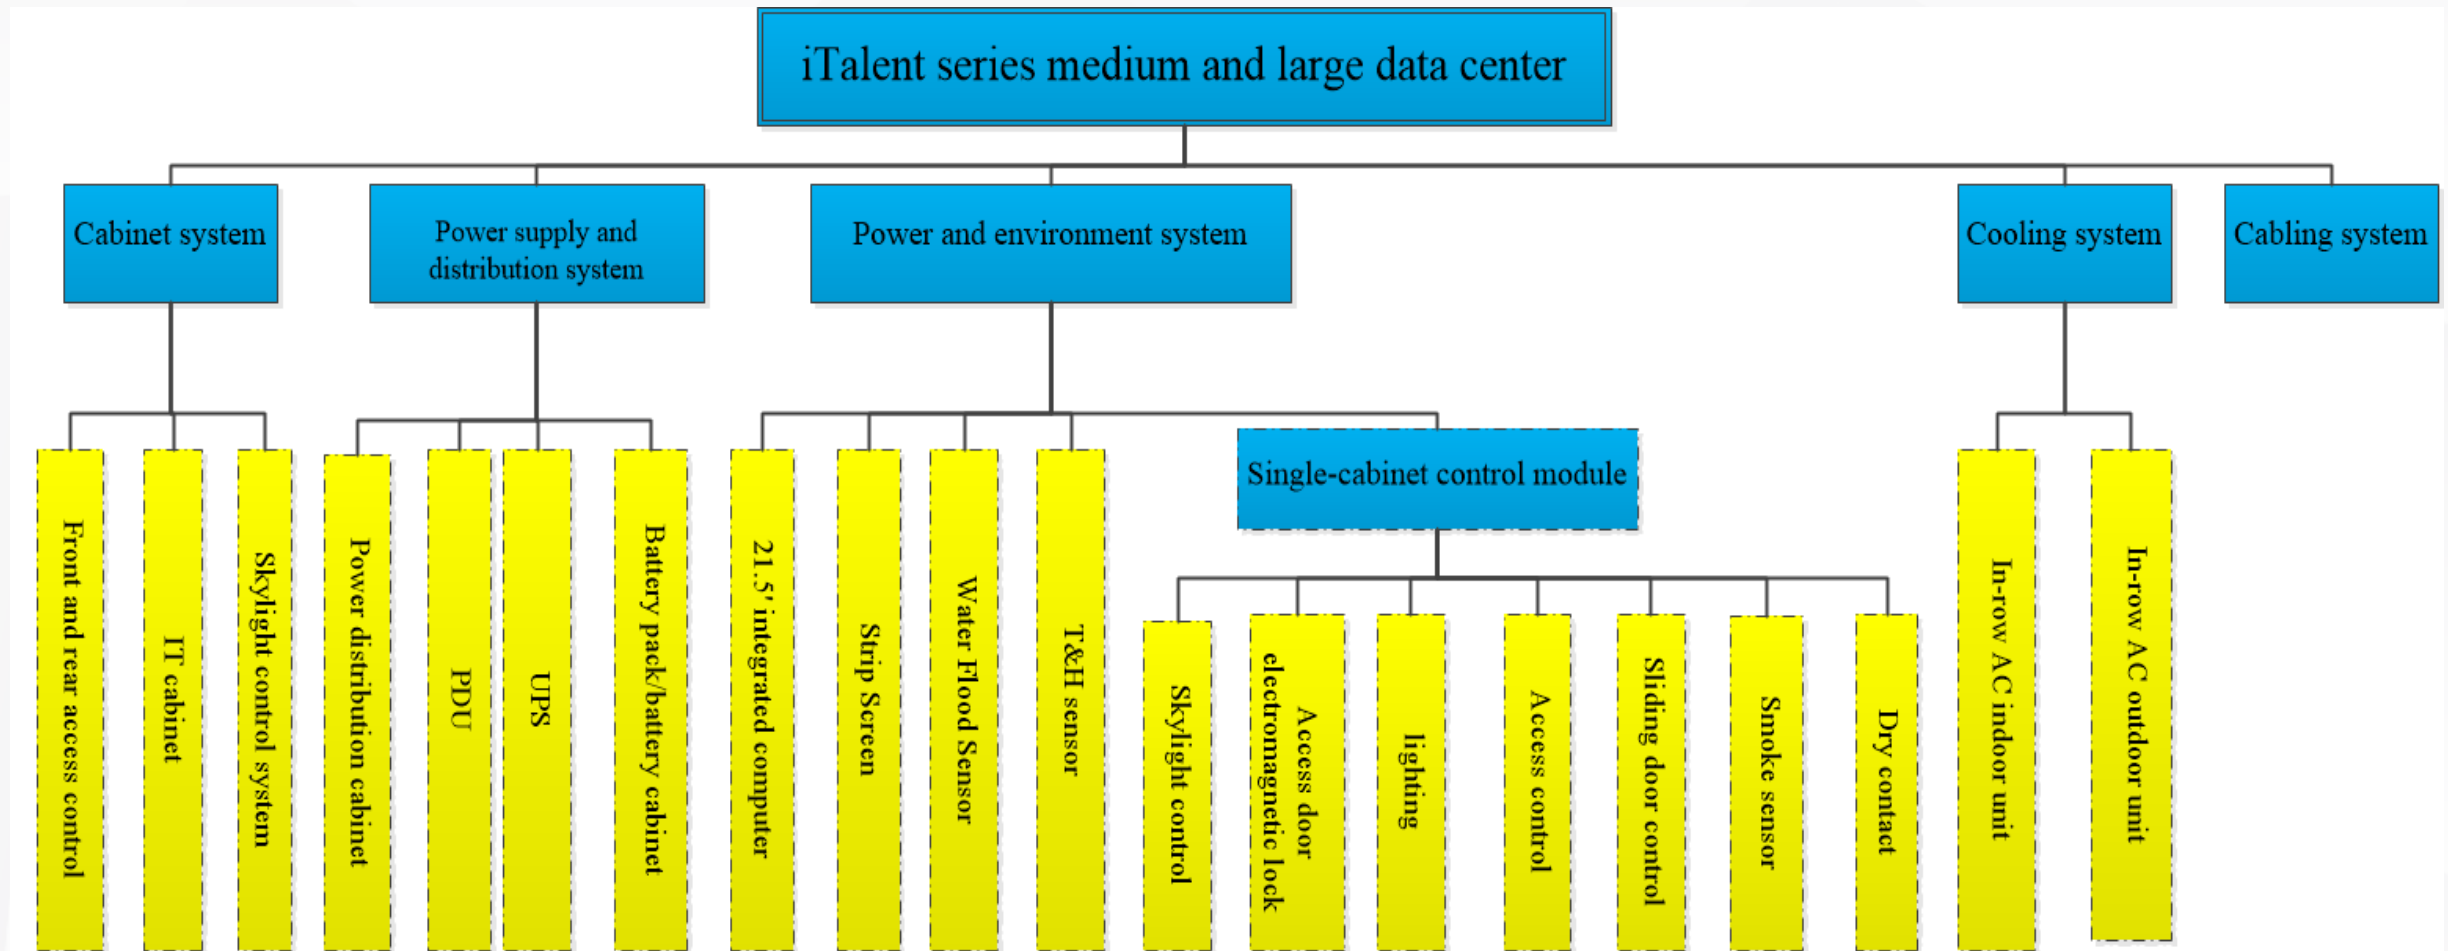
iTalent series medium and large data center

Cabinet system

Front and rear access control

IT cabinet

Skylight control system

Power supply and distribution system

Power distribution cabinet

PDU

UPS

Battery pack/battery cabinet

Power and environment system

21.5' integrated computer

Strip Screen

Water Flood Sensor

T&H sensor

Single-cabinet control module

Skylight control

Access door electromagnetic lock

lighting

Access control

Sliding door control

Smoke sensor

Dry contact

Cooling system

In-row AC indoor unit

In-row AC outdoor unit

Cabling system